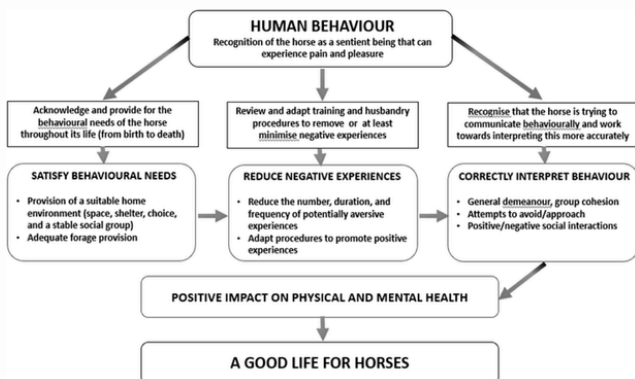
HUMAN BEHAVIOUR
Recognition of the horse as a sentient being that can experience pain and pleasure

Acknowledge and provide for the behavioural needs of the horse throughout its life (from birth to death)

Review and adapt training and husbandry procedures to remove or at least minimise negative experiences

Recognise that the horse is trying to communicate behaviourally and work towards interpreting this more accurately

SATISFY BEHAVIOURAL NEEDS

- Provision of a suitable home environment (space, shelter, choice, and a stable social group)
- Adequate forage provision

REDUCE NEGATIVE EXPERIENCES

- Reduce the number, duration, and frequency of potentially aversive experiences
- Adapt procedures to promote positive experiences

CORRECTLY INTERPRET BEHAVIOUR

- General demeanour, group cohesion
- Attempts to avoid/approach
- Positive/negative social interactions

POSITIVE IMPACT ON PHYSICAL AND MENTAL HEALTH

A GOOD LIFE FOR HORSES